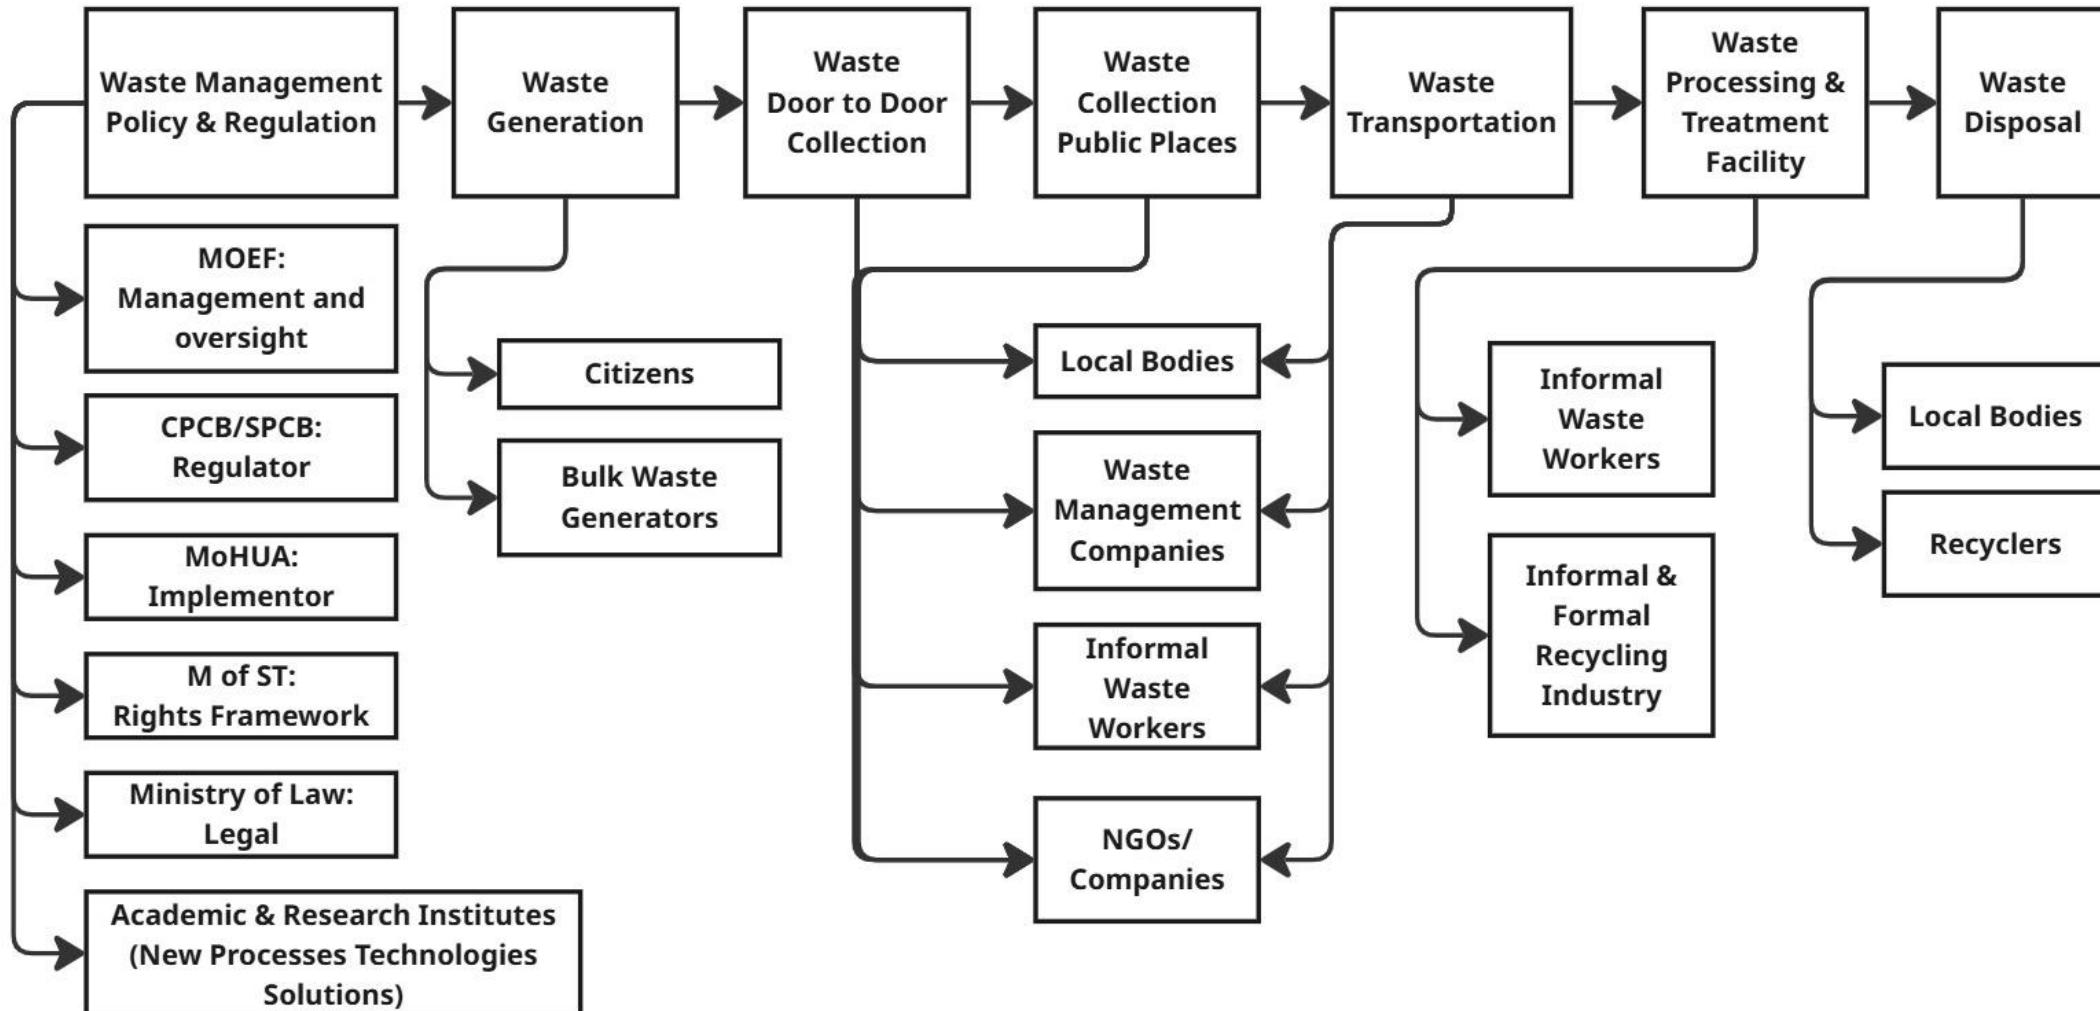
Waste Management Policy & Regulation

Waste Generation

Waste Door to Door Collection

Waste Collection Public Places

Waste Transportation

Waste Processing & Treatment Facility

Waste Disposal

MOEF: Management and oversight

CPCB/SPCB: Regulator

MoHUA: Implementor

M of ST: Rights Framework

Ministry of Law: Legal

Academic & Research Institutes (New Processes Technologies Solutions)

Citizens

Bulk Waste Generators

Local Bodies

Waste Management Companies

Informal Waste Workers

NGOs/ Companies

Informal Waste Workers

Informal & Formal Recycling Industry

Local Bodies

Recyclers